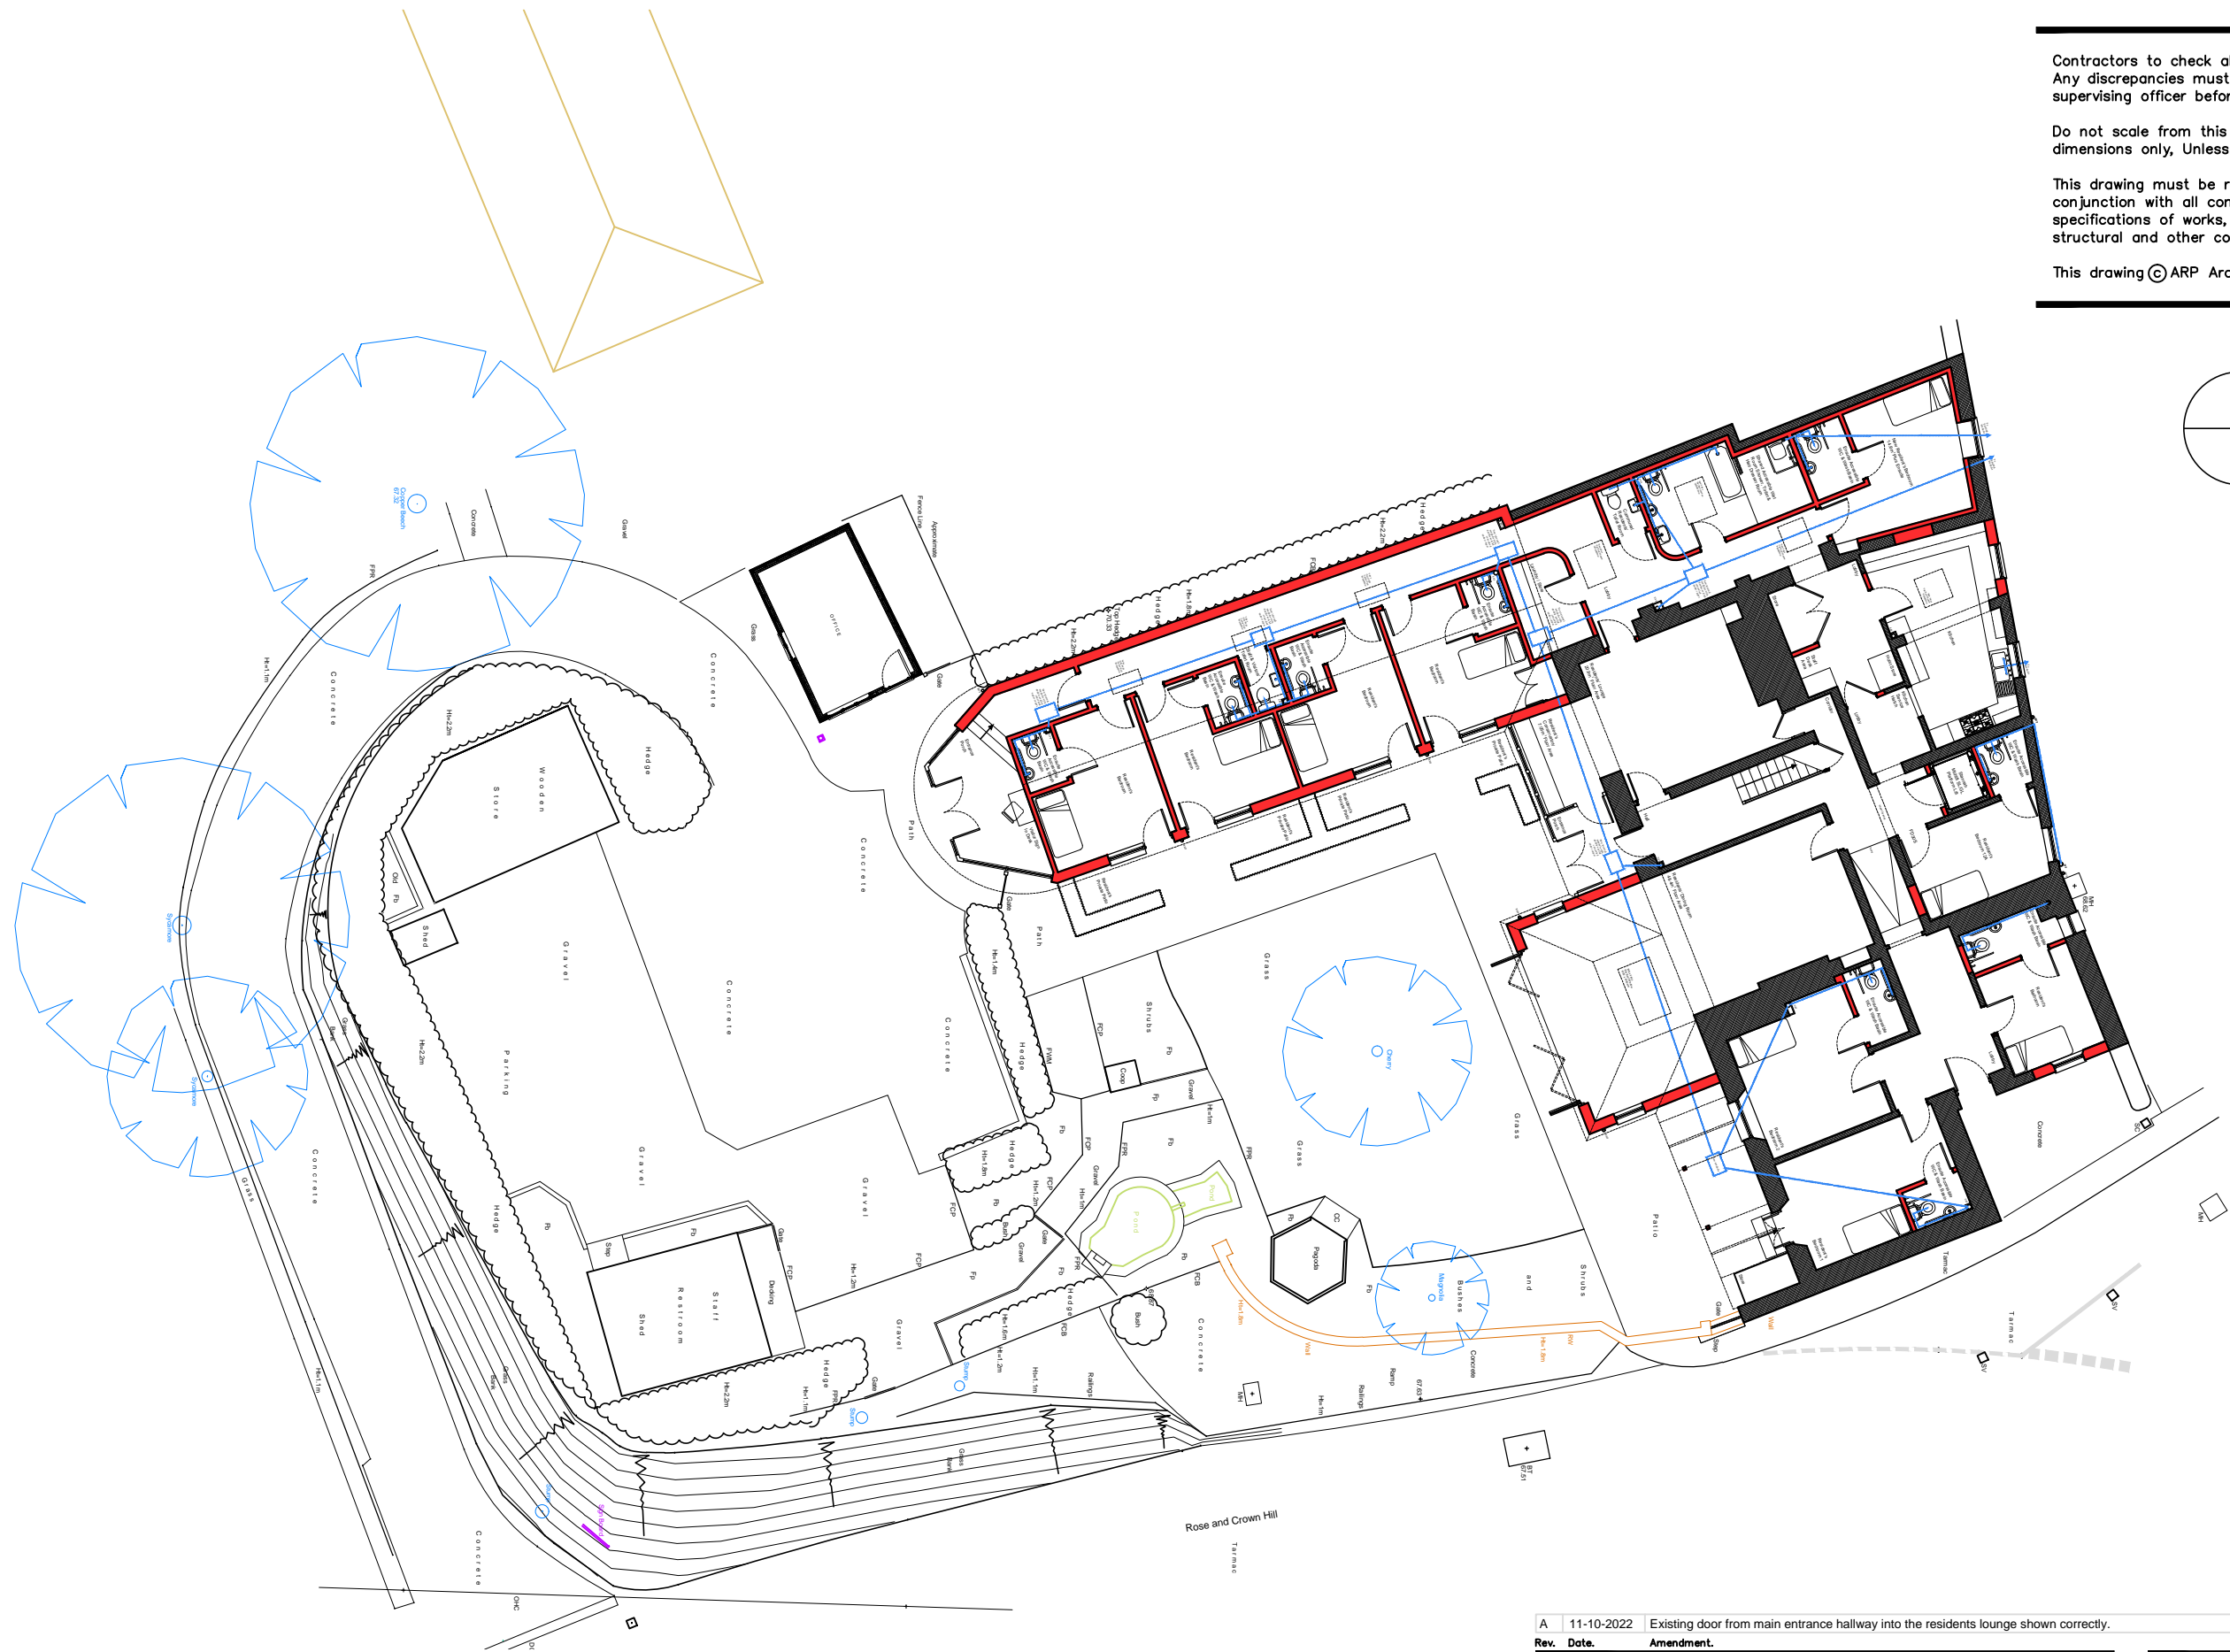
Contractors to check a
Any discrepancies must
supervising officer befo

Do not scale from this
dimensions only, Unless

This drawing must be r
conjunction with all co
specifications of works,
structural and other co

This drawing © ARP Ar

Concrete
Gravel
Office
Concrete
Hedge
Wooden Store
Shed
Gravel
Parking
Concrete
Concrete
Path
Path
Grass
Shrubs
Cherry
Grass
Pond
Pagoda
Magnolia
Bushes
Shrubs
Staff Restroom Shed
Gravel
Gravel
Concrete
Concrete
Patio
Tarmac
Tarmac
Concrete
Rose and Crown Hill
Tarmac
Sycamore
Sycamore
Concrete
Grass
Hedge
Hedge
Ramp
Railings
Wall
Wall
Decking
Gate
Gate
Step
MH
BT

| A | 11-10-2022 | Existing door from main entrance hallway into the residents lounge shown correctly. |
|---|---|---|
| Rev. | Date. | Amendment. |